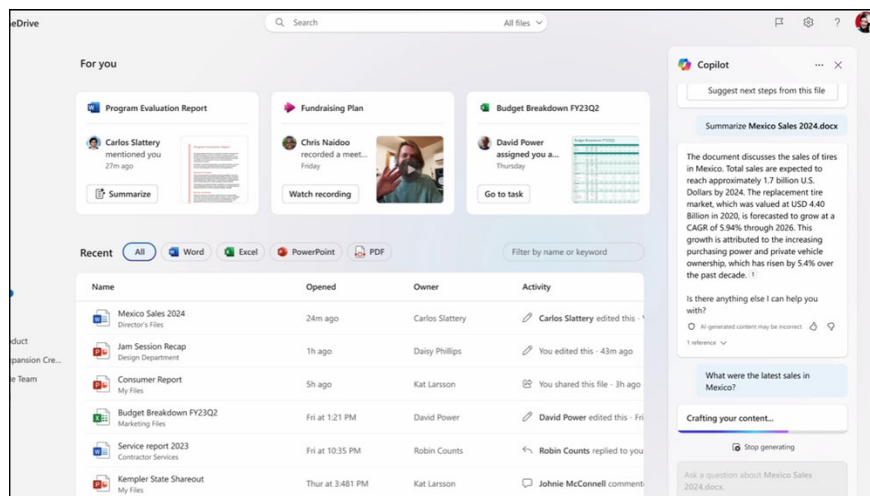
eDrive

Search

All files

For you

Program Evaluation Report

Carlos Slattery mentioned you

27m ago

Summarize

Fundraising Plan

Chris Naidoo recorded a meet...

Friday

Watch recording

Budget Breakdown FY23Q2

David Power assigned you a...

Thursday

Go to task

Recent

All

Word

Excel

PowerPoint

PDF

Filter by name or keyword

| Name | Opened | Owner | Activity |
|---|---|---|---|
| Mexico Sales 2024 Director's Files | 24m ago | Carlos Slattery | Carlos Slattery edited this · |
| Jam Session Recap Design Department | 1h ago | Daisy Phillips | You edited this · 43m ago |
| Consumer Report My Files | 5h ago | Kat Larsson | You shared this file · 3h ago |
| Budget Breakdown FY23Q2 Marketing Files | Fri at 1:21 PM | David Power | David Power edited this · |
| Service report 2023 Contractor Services | Fri at 10:35 PM | Robin Counts | Robin Counts replied to you |
| Kempler State Shareout My Files | Thur at 3:48 PM | Kat Larsson | Johnny McConnell comment |

oduct

pansion Cre...

e Team

Copilot

Suggest next steps from this file

Summarize Mexico Sales 2024.docx

The document discusses the sales of tires in Mexico. Total sales are expected to reach approximately 1.7 billion U.S. Dollars by 2024. The replacement tire market, which was valued at USD 4.40 Billion in 2020, is forecasted to grow at a CAGR of 5.94% through 2026. This growth is attributed to the increasing purchasing power and private vehicle ownership, which has risen by 5.4% over the past decade. 1

Is there anything else I can help you with?

AI-generated content may be incorrect

1 reference

What were the latest sales in Mexico?

Crafting your content...

Stop generating

Ask a question about Mexico Sales 2024.docx